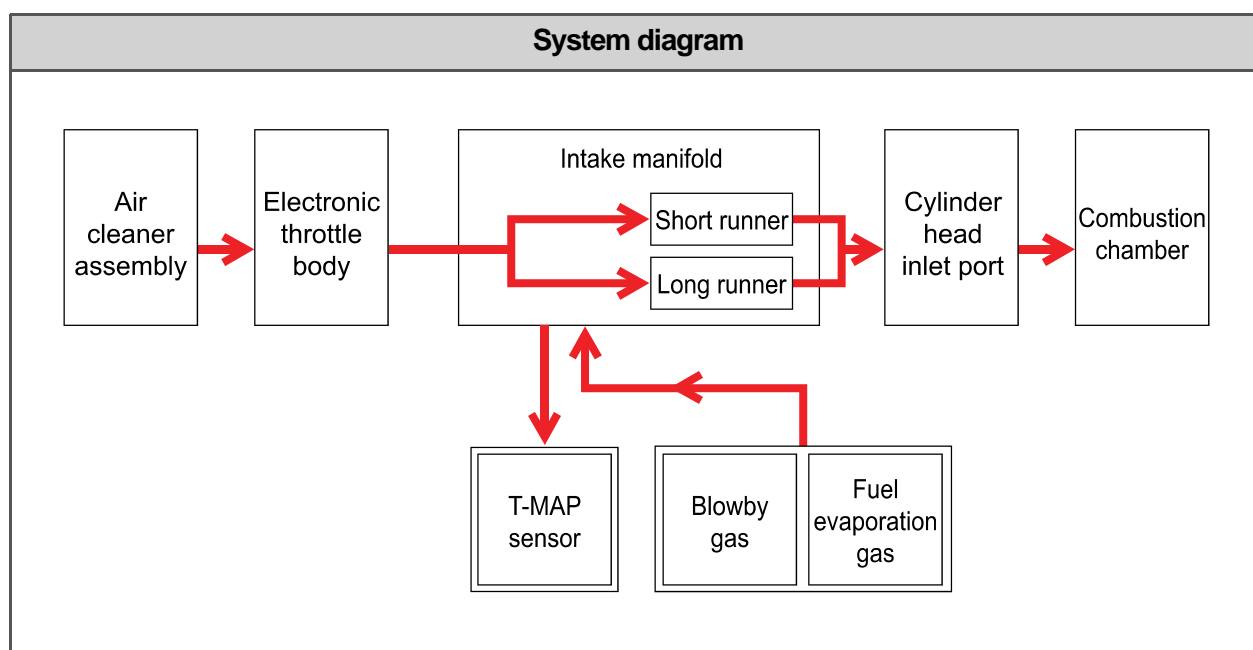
System diagram

Air cleaner assembly

Electronic throttle body

Intake manifold

Short runner

Long runner

Cylinder head inlet port

Combustion chamber

T-MAP sensor

Blowby gas

Fuel evaporation gas